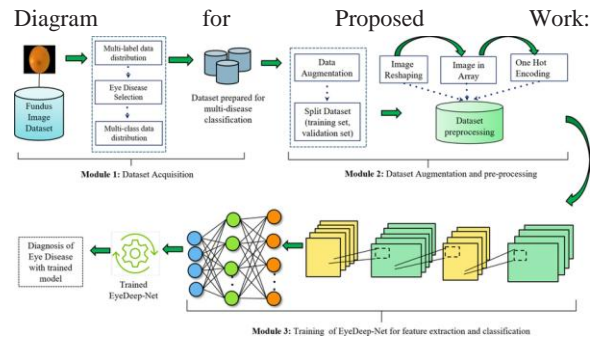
Diagram for Proposed Work:

Fundus Image Dataset

Multi-label data distribution

Eye Disease Selection

Multi-class data distribution

Dataset prepared for multi-disease classification

Module 1: Dataset Acquisition

Data Augmentation

Split Dataset (training set, validation set)

Image Reshaping

Image in Array

One Hot Encoding

Dataset preprocessing

Module 2: Dataset Augmentation and pre-processing

Diagnosis of Eye Disease with trained model

Trained EyeDeep-Net

Module 3: Training of EyeDeep-Net for feature extraction and classification